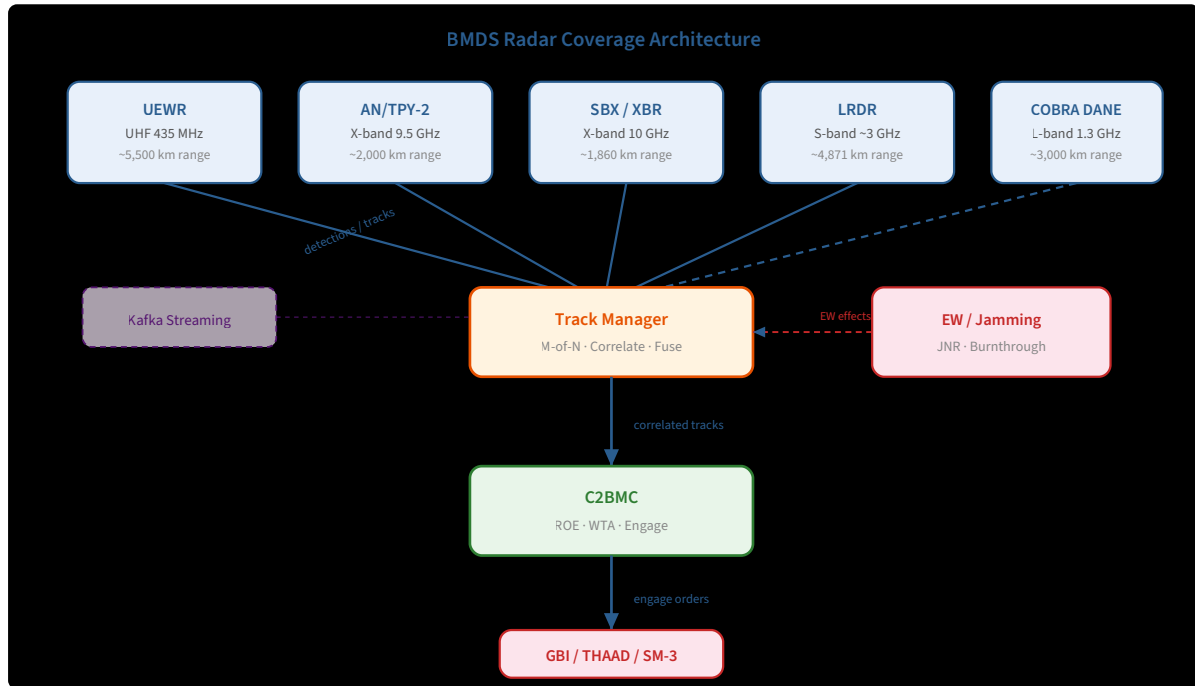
BMDS Radar Coverage Architecture

UEWR
UHF 435 MHz
~5,500 km range

AN/TPY-2
X-band 9.5 GHz
~2,000 km range

SBX / XBR
X-band 10 GHz
~1,860 km range

LRDR
S-band ~3 GHz
~4,871 km range

COBRA DANE
L-band 1.3 GHz
~3,000 km range

detections / tracks

Kafka Streaming

Track Manager
M-of-N · Correlate · Fuse

EW effects

EW / Jamming
JNR · Burnthrough

correlated tracks

C2BMC
ROE · WTA · Engage

engage orders

GBI / THAAD / SM-3